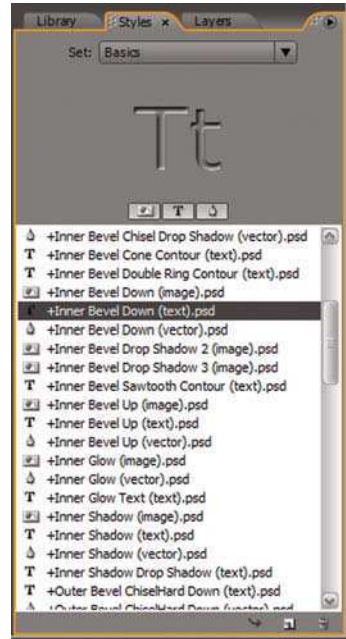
Library Styles × Layers

Set: Basics

Tt

T

T +Inner Bevel Chisel Drop Shadow (vector).psd
T +Inner Bevel Cone Contour (text).psd
T +Inner Bevel Double Ring Contour (text).psd
+Inner Bevel Down (image).psd
T +Inner Bevel Down (text).psd
+Inner Bevel Down (vector).psd
+Inner Bevel Drop Shadow 2 (image).psd
+Inner Bevel Drop Shadow 3 (image).psd
T +Inner Bevel Sawtooth Contour (text).psd
+Inner Bevel Up (image).psd
T +Inner Bevel Up (text).psd
+Inner Bevel Up (vector).psd
+Inner Glow (image).psd
+Inner Glow (vector).psd
T +Inner Glow Text (text).psd
+Inner Shadow (image).psd
T +Inner Shadow (text).psd
+Inner Shadow (vector).psd
T +Inner Shadow Drop Shadow (text).psd
T +Outer Bevel ChiselHard Down (text).psd
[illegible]